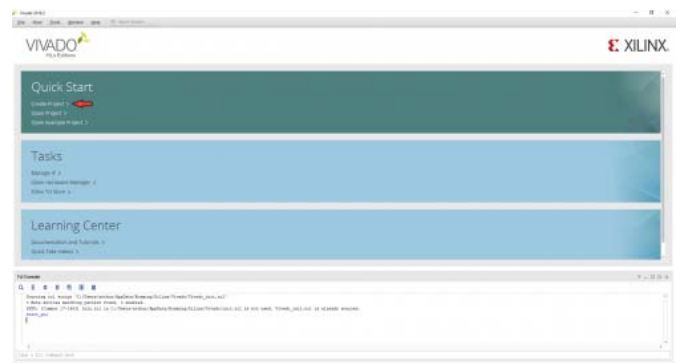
VIVADO
HLx Editions

XILINX

Quick Start
Create Project >
Open Project >
Open Example Project >

Tasks
Manage IP >
Open Hardware Manager >
Xilinx Tcl Store >

Learning Center
Documentation and Tutorials >
Quick Take Videos >

Tcl Console
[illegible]